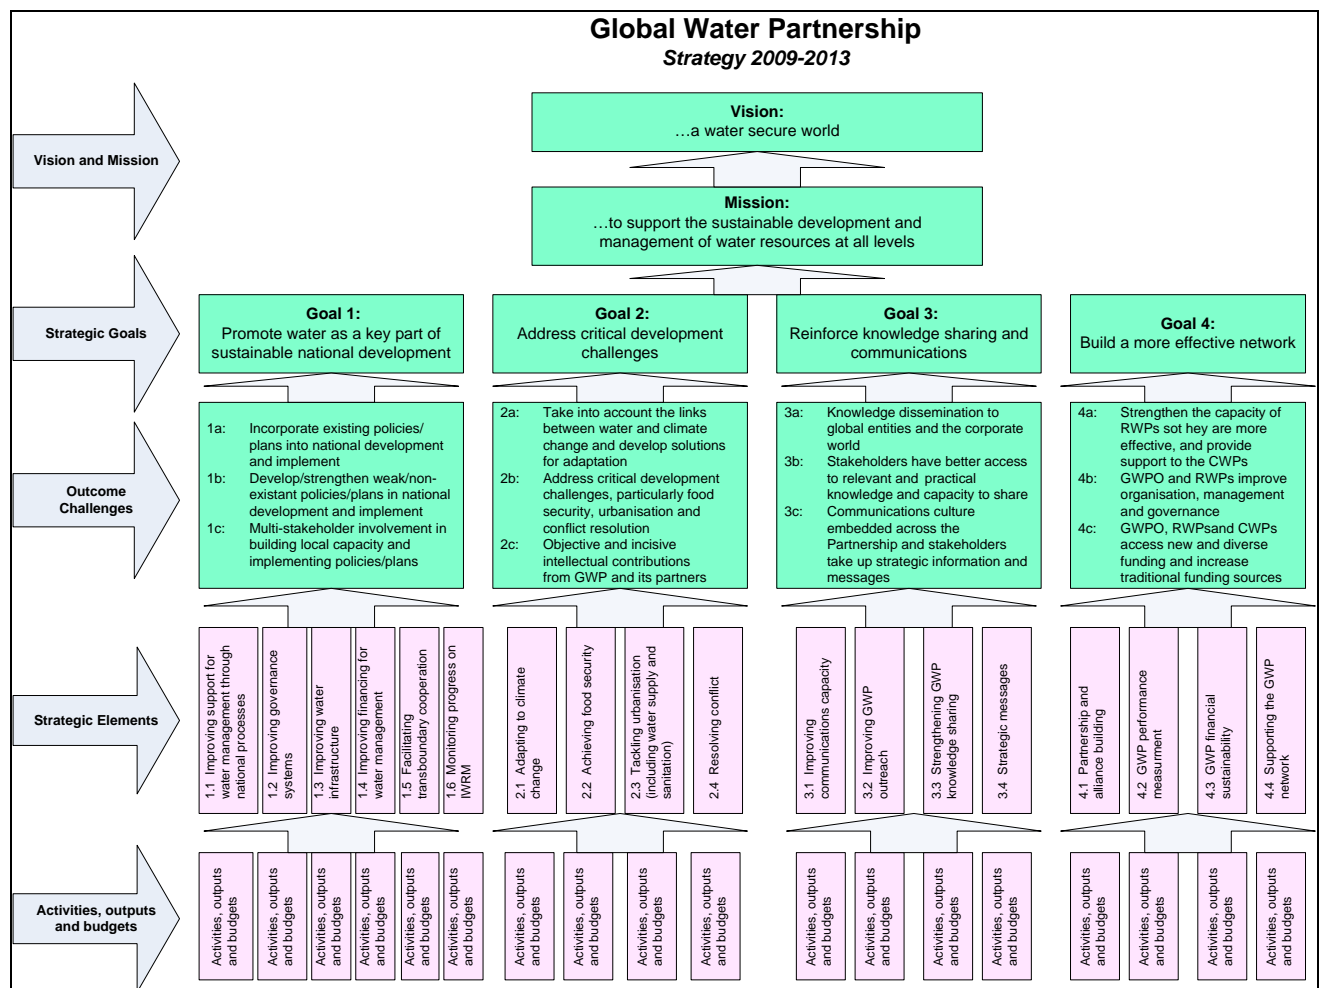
Global Water Partnership
Strategy 2009-2013

Vision and Mission

Vision:
…a water secure world

Mission:
…to support the sustainable development and management of water resources at all levels

Strategic Goals

Goal 1:
Promote water as a key part of sustainable national development

Goal 2:
Address critical development challenges

Goal 3:
Reinforce knowledge sharing and communications

Goal 4:
Build a more effective network

Outcome Challenges

1a: Incorporate existing policies/ plans into national development and implement
1b: Develop/strengthen weak/non-existant policies/plans in national development and implement
1c: Multi-stakeholder involvement in building local capacity and implementing policies/plans

2a: Take into account the links between water and climate change and develop solutions for adaptation
2b: Address critical development challenges, particularly food security, urbanisation and conflict resolution
2c: Objective and incisive intellectual contributions from GWP and its partners

3a: Knowledge dissemination to global entities and the corporate world
3b: Stakeholders have better access to relevant and practical knowledge and capacity to share
3c: Communications culture embedded across the Partnership and stakeholders take up strategic information and messages

4a: Strengthen the capacity of RWPs sot hey are more effective, and provide support to the CWPs
4b: GWPO and RWPs improve organisation, management and governance
4c: GWPO, RWPsand CWPs access new and diverse funding and increase traditional funding sources

Strategic Elements

1.1 Improving support for water management through national processes
1.2 Improving governance systems
1.3 Improving water infrastructure
1.4 Improving financing for water management
1.5 Facilitating transboundary cooperation
1.6 Monitoring progress on IWRM
2.1 Adapting to climate change
2.2 Achieving food security
2.3 Tackling urbanisation (including water supply and sanitation)
2.4 Resolving conflict
3.1 Improving communications capacity
3.2 Improving GWP outreach
3.3 Strengthening GWP knowledge sharing
3.4 Strategic messages
4.1 Partnership and alliance building
4.2 GWP performance measurment
4.3 GWP financial sustainability
4.4 Supporting the GWP network

Activities, outputs and budgets

Activities, outputs and budgets
Activities, outputs and budgets
Activities, outputs and budgets
Activities, outputs and budgets
Activities, outputs and budgets
Activities, outputs and budgets
Activities, outputs and budgets
Activities, outputs and budgets
Activities, outputs and budgets
Activities, outputs and budgets
Activities, outputs and budgets
Activities, outputs and budgets
Activities, outputs and budgets
Activities, outputs and budgets
Activities, outputs and budgets
Activities, outputs and budgets
Activities, outputs and budgets
Activities, outputs and budgets